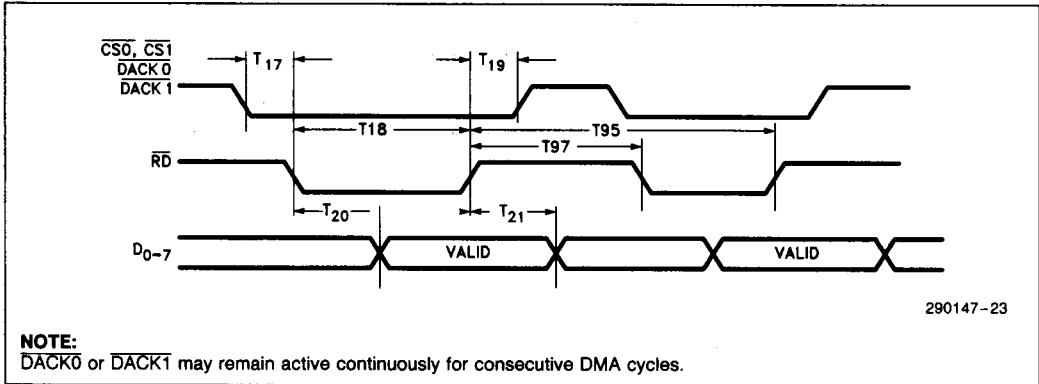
$\overline{CS0}$, $\overline{CS1}$
$\overline{DACK0}$
$\overline{DACK1}$

$T_{17}$

$T_{19}$

T18

T95

T97

$\overline{RD}$

$T_{20}$

$T_{21}$

$D_{0-7}$

VALID

VALID

290147-23

NOTE:
$\overline{DACK0}$ or $\overline{DACK1}$ may remain active continuously for consecutive DMA cycles.